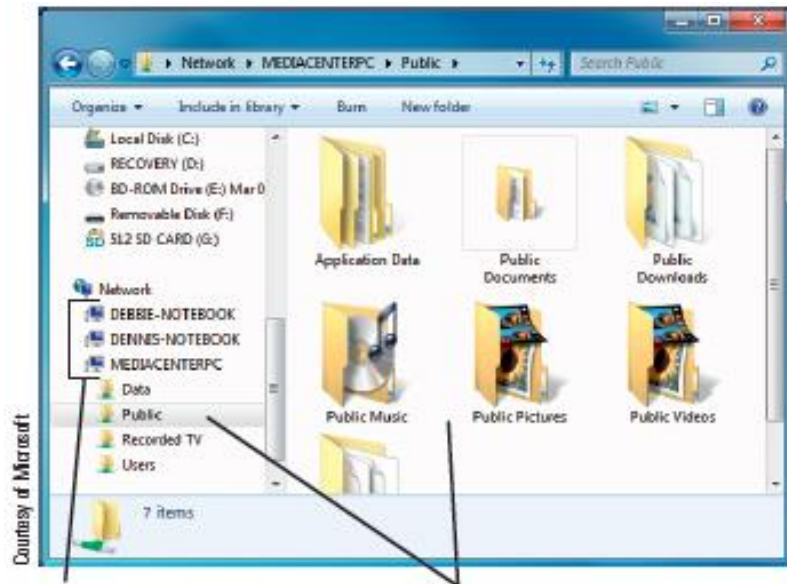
▸ Network ▸ MEDIACENTERPC ▸ Public ▸

Search Public

Organize ▾ Include in library ▾ Burn New folder

Local Disk (C:)
RECOVERY (D:)
BD-ROM Drive (E:) Mar 0
Removable Disk (F:)
512 SD CARD (G:)

Network
DEBBIE-NOTEBOOK
DENNIS-NOTEBOOK
MEDIACENTERPC
Data
Public
Recorded TV
Users

Application Data
Public Documents
Public Downloads
Public Music
Public Pictures
Public Videos

7 items

Courtesy of Microsoft